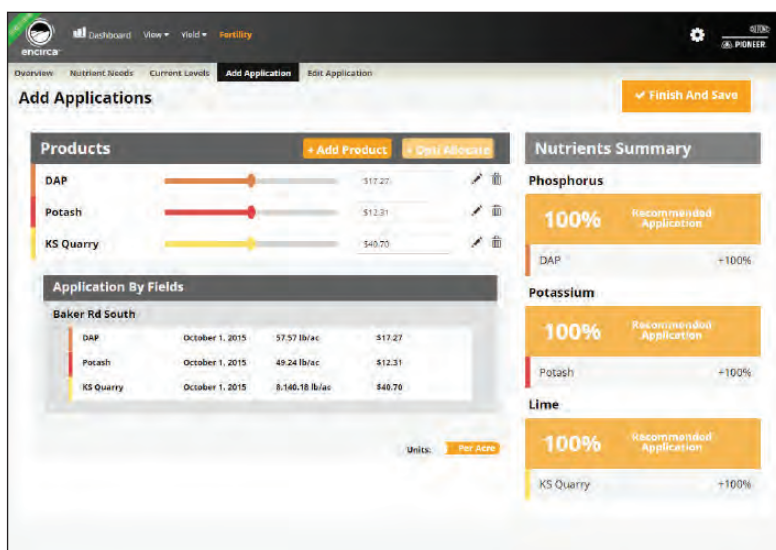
encirca

Dashboard View ▾ Yield ▾ Fertility

PIONEER

Overview Nutrient Needs Current Levels Add Application Edit Application

Add Applications

✔ Finish And Save

Products

+ Add Product + Opti Allocate

DAP $17.27

Potash $12.31

KS Quarry $40.70

Application By Fields

Baker Rd South

| DAP | October 1, 2015 | 57.57 lb/ac | $17.27 |
|---|---|---|---|
| Potash | October 1, 2015 | 49.24 lb/ac | $12.31 |
| KS Quarry | October 1, 2015 | 8,140.18 lb/ac | $40.70 |

Units: Per Acre

Nutrients Summary

Phosphorus

100% Recommended Application

DAP +100%

Potassium

100% Recommended Application

Potash +100%

Lime

100% Recommended Application

KS Quarry +100%